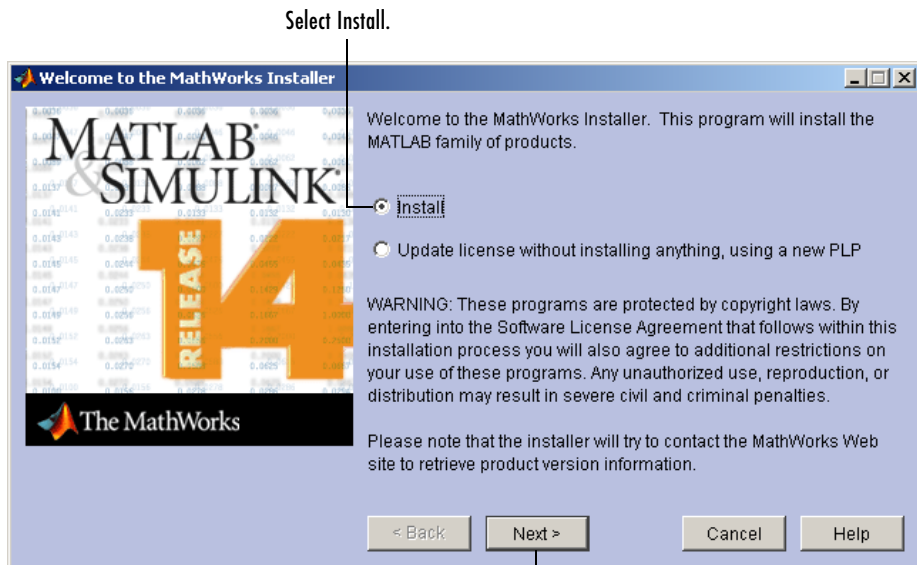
Select Install.

Welcome to the MathWorks Installer

MATLAB & SIMULINK

RELEASE 14

The MathWorks

Welcome to the MathWorks Installer. This program will install the MATLAB family of products.

Install

Update license without installing anything, using a new PLP

WARNING: These programs are protected by copyright laws. By entering into the Software License Agreement that follows within this installation process you will also agree to additional restrictions on your use of these programs. Any unauthorized use, reproduction, or distribution may result in severe civil and criminal penalties.

Please note that the installer will try to contact the MathWorks Web site to retrieve product version information.

< Back

Next >

Cancel

Help